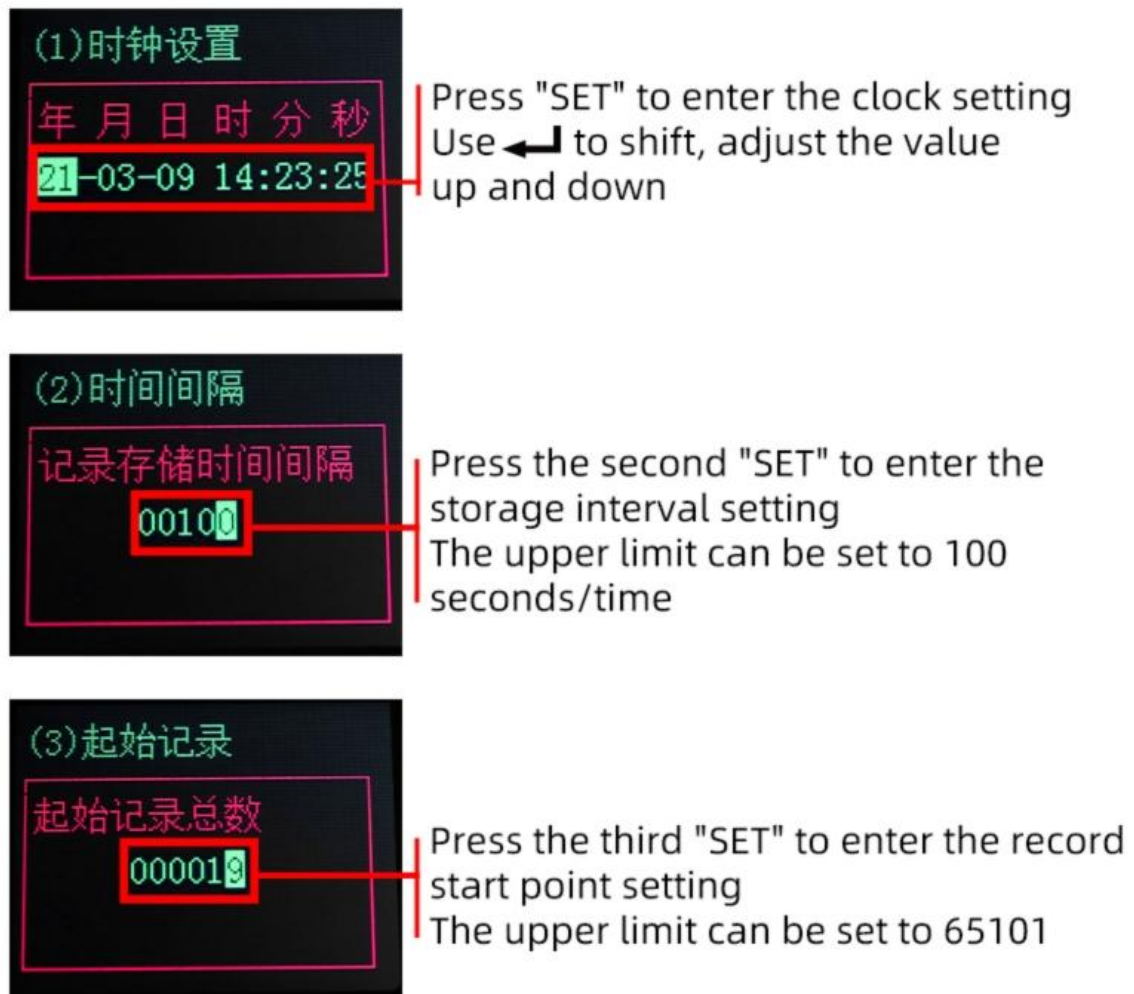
(1)时钟设置

年 月 日 时 分 秒

21-03-09 14:23:25

Press "SET" to enter the clock setting
Use ↵ to shift, adjust the value up and down

(2)时间间隔

记录存储时间间隔

00100

Press the second "SET" to enter the storage interval setting
The upper limit can be set to 100 seconds/time

(3)起始记录

起始记录总数

000019

Press the third "SET" to enter the record start point setting
The upper limit can be set to 65101